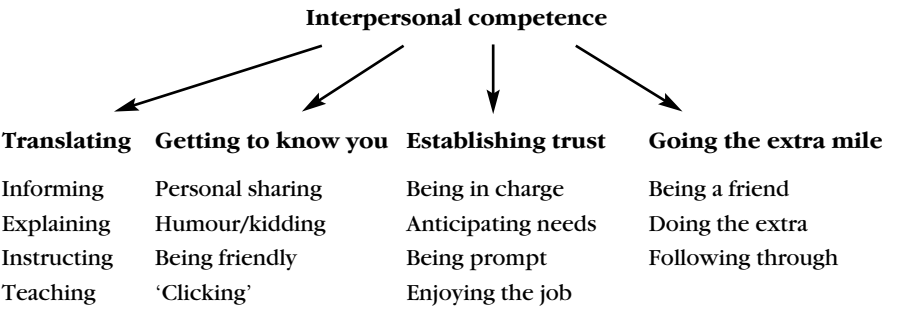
Interpersonal competence

| Translating | Getting to know you | Establishing trust | Going the extra mile |
|---|---|---|---|
| Informing | Personal sharing | Being in charge | Being a friend |
| Explaining | Humour/kidding | Anticipating needs | Doing the extra |
| Instructing | Being friendly | Being prompt | Following through |
| Teaching | 'Clicking' | Enjoying the job | |